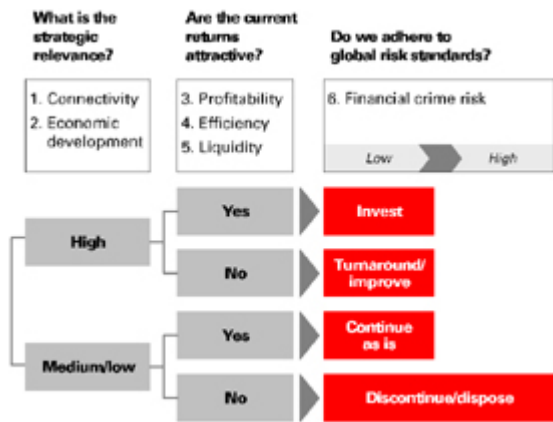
What is the strategic relevance?

Are the current returns attractive?

Do we adhere to global risk standards?

1. Connectivity
2. Economic development

3. Profitability
4. Efficiency
5. Liquidity

6. Financial crime risk

Low

High

High

Yes

Invest

No

Turnaround/ improve

Medium/low

Yes

Continue as is

No

Discontinue/dispose